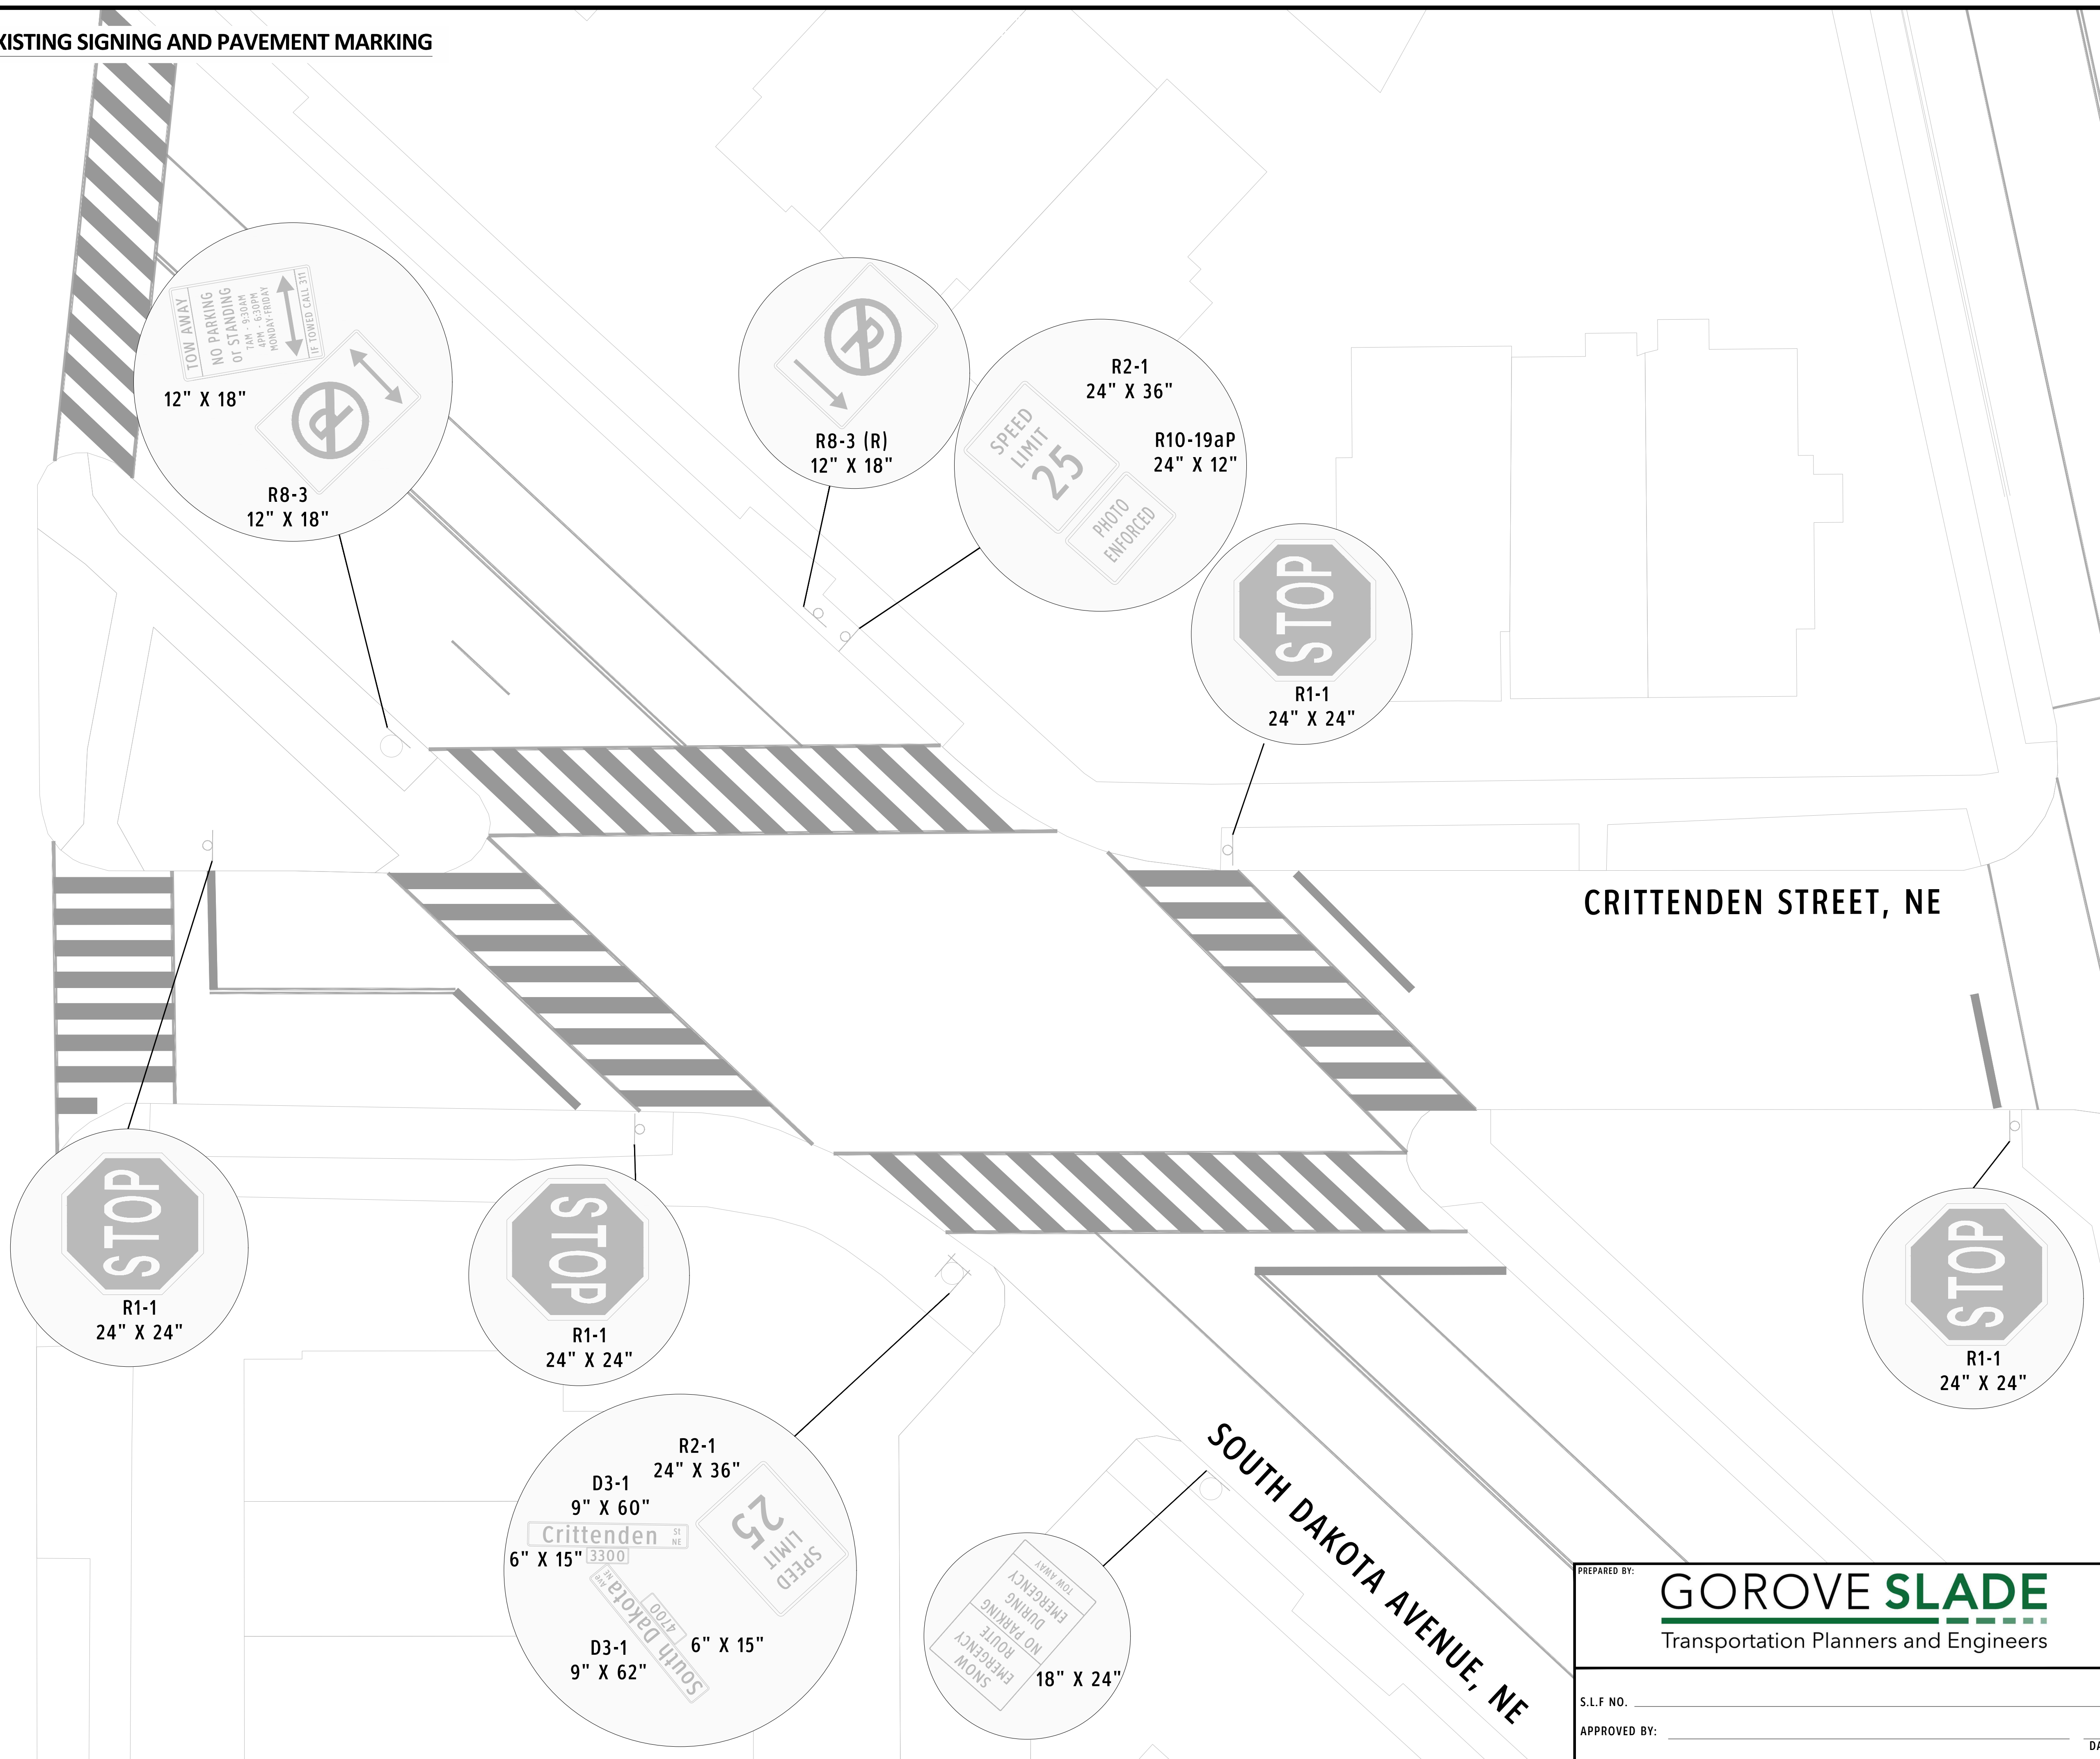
XISTING SIGNING AND PAVEMENT MARKING

TOW AWAY
NO PARKING
or STANDING
7AM - 9:30AM
4PM - 6:30PM
MONDAY-FRIDAY
IF TOWED CALL 311

12" X 18"

R8-3
12" X 18"

R8-3 (R)
12" X 18"

R2-1
24" X 36"

SPEED LIMIT 25

R10-19aP
24" X 12"

PHOTO ENFORCED

STOP

R1-1
24" X 24"

CRITTENDEN STREET, NE

STOP

R1-1
24" X 24"

STOP

R1-1
24" X 24"

STOP

R1-1
24" X 24"

R2-1
24" X 36"

D3-1
9" X 60"

Crittenden ST NE
3300

6" X 15"

SPEED LIMIT 25

South Dakota AVE NE
4700

6" X 15"

D3-1
9" X 62"

SNOW EMERGENCY ROUTE
NO PARKING DURING EMERGENCY
TOW AWAY

18" X 24"

SOUTH DAKOTA AVENUE, NE

PREPARED BY:
GOROVE SLADE
Transportation Planners and Engineers

S.L.F NO.
APPROVED BY:
DA